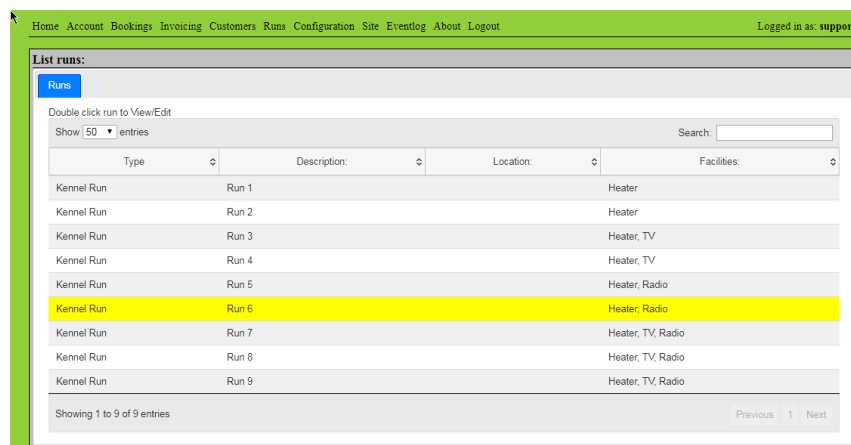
Home Account Bookings Invoicing Customers Runs Configuration Site Eventlog About Logout

Logged in as: suppor

List runs:

Runs

Double click run to View/Edit

Show 50 entries

Search:

| Type | Description: | Location: | Facilities: |
|---|---|---|---|
| Kennel Run | Run 1 | | Heater |
| Kennel Run | Run 2 | | Heater |
| Kennel Run | Run 3 | | Heater, TV |
| Kennel Run | Run 4 | | Heater, TV |
| Kennel Run | Run 5 | | Heater, Radio |
| Kennel Run | Run 6 | | Heater, Radio |
| Kennel Run | Run 7 | | Heater, TV, Radio |
| Kennel Run | Run 8 | | Heater, TV, Radio |
| Kennel Run | Run 9 | | Heater, TV, Radio |

Showing 1 to 9 of 9 entries

Previous 1 Next